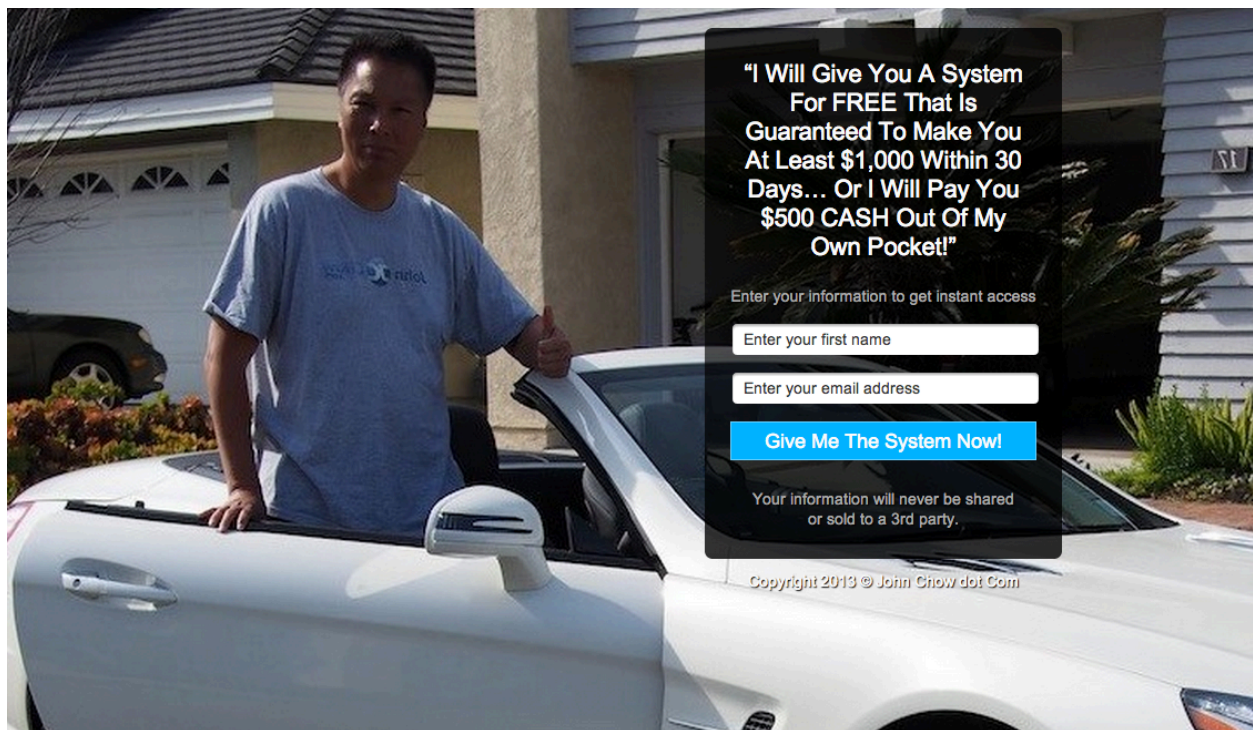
“I Will Give You A System For FREE That Is Guaranteed To Make You At Least $1,000 Within 30 Days… Or I Will Pay You $500 CASH Out Of My Own Pocket!”

Enter your information to get instant access

Enter your first name

Enter your email address

Give Me The System Now!

Your information will never be shared or sold to a 3rd party.

Copyright 2013 © John Chow dot Com